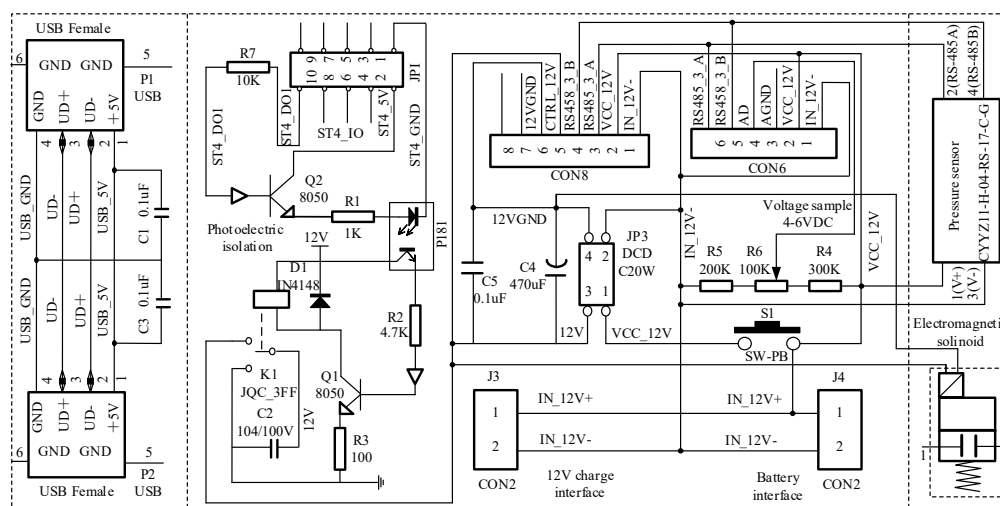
USB Female
GND GND
5
6
P1
USB
GND
UD+
UD-
+5V
4 3 2 1
USB_GND
UD-
UD+
USB_5V
C1 0.1uF
USB_GND
UD-
UD+
USB_5V
C3 0.1uF
4 3 2 1
GND
UD+
UD-
+5V
GND GND
5
6
P2
USB Female
USB

R7
10K
10 9 8 7 6 5 4 3 2 1
JP1
ST4_DO1
ST4_DO1
ST4_IO
ST4_5V
ST4_GND
Q2
8050
R1
1K
Photoelectric isolation
P181
12V
D1
IN4148
R2
4.7K
K1
JQC_3FF
C2
104/100V
12V
Q1
8050
R3
100

12VGND
CTRL_12V
RS458_3_B
RS485_3_A
VCC_12V
IN_12V-
8 7 6 5 4 3 2 1
CON8
RS485_3_A
RS458_3_B
AD
AGND
VCC_12V
IN_12V-
6 5 4 3 2 1
CON6
12VGND
C5
0.1uF
C4
470uF
4 2
3 1
JP3
DCD
C20W
IN_12V-
12V
VCC_12V
Voltage sample
4-6VDC
R5
200K
R6
100K
R4
300K
VCC_12V
S1
SW-PB
J3
1
2
IN_12V+
IN_12V-
CON2
12V charge interface
IN_12V+
IN_12V-
J4
1
2
Battery interface
CON2
2(RS-485A)
4(RS-485B)
Pressure sensor
CYYZ11-H-04-RS-17-C-G
1(V+)
3(V-)
Electromagneti
solinoid
1